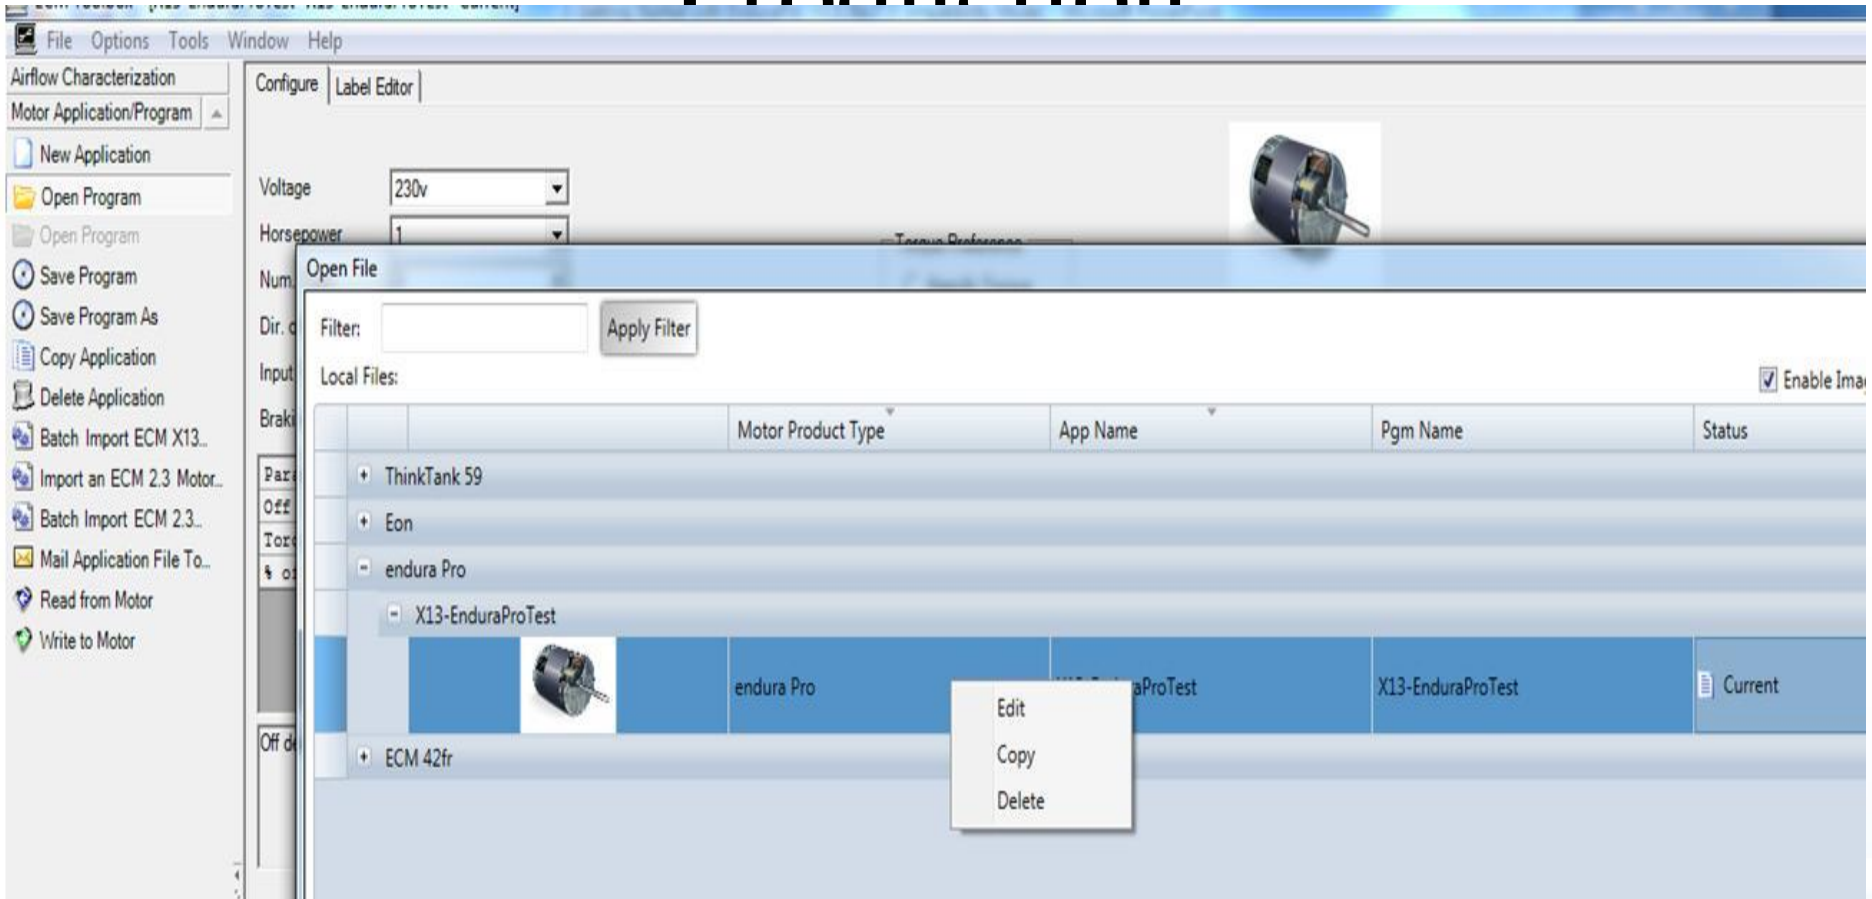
File Options Tools Window Help

Airflow Characterization
Motor Application/Program
New Application
Open Program
Open Program
Save Program
Save Program As
Copy Application
Delete Application
Batch Import ECM X13...
Import an ECM 2.3 Motor...
Batch Import ECM 2.3...
Mail Application File To...
Read from Motor
Write to Motor

Configure
Label Editor

Voltage 230v
Horsepower 1
Num
Dir.
Input
Braki
Par
Off
Tor
% o
Off d

Open File
Filter:
Apply Filter
Local Files:
Enable Ima

| | | Motor Product Type | App Name | Pgm Name | Status |
|---|---|---|---|---|---|
| + ThinkTank 59 | | | | | |
| + Eon | | | | | |
| - endura Pro | | | | | |
| - X13-EnduraProTest | | | | | |
| | | endura Pro | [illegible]aProTest | X13-EnduraProTest | Current |
| + ECM 42fr | | | | | |

Edit
Copy
Delete